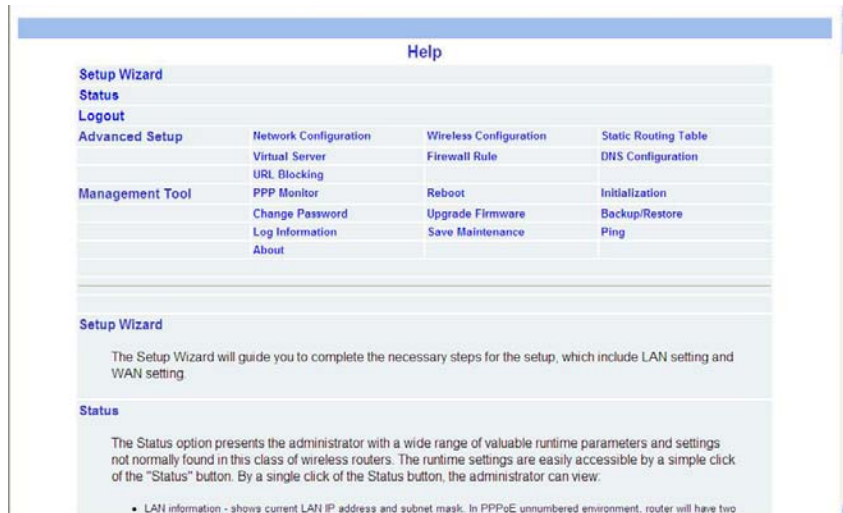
Help

Setup Wizard
Status
Logout

| | | | |
|---|---|---|---|
| Advanced Setup | Network Configuration | Wireless Configuration | Static Routing Table |
| | Virtual Server | Firewall Rule | DNS Configuration |
| | URL Blocking | | |
| Management Tool | PPP Monitor | Reboot | Initialization |
| | Change Password | Upgrade Firmware | Backup/Restore |
| | Log Information | Save Maintenance | Ping |
| | About | | |

Setup Wizard

The Setup Wizard will guide you to complete the necessary steps for the setup, which include LAN setting and WAN setting.

Status

The Status option presents the administrator with a wide range of valuable runtime parameters and settings not normally found in this class of wireless routers. The runtime settings are easily accessible by a simple click of the "Status" button. By a single click of the Status button, the administrator can view:

• LAN information - shows current LAN IP address and subnet mask. In PPPoE unnumbered environment, router will have two